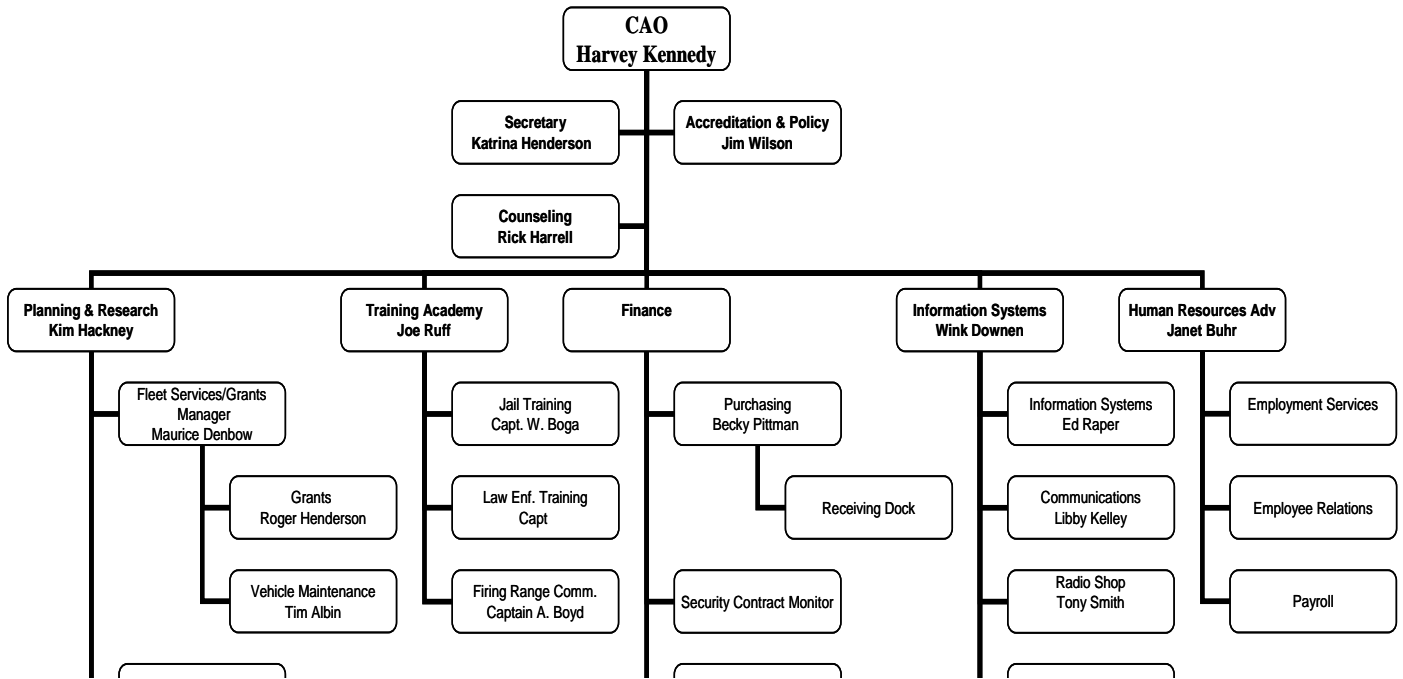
CAO
Harvey Kennedy

Secretary
Katrina Henderson

Accreditation & Policy
Jim Wilson

Counseling
Rick Harrell

Planning & Research
Kim Hackney

Fleet Services/Grants Manager
Maurice Denbow

Grants
Roger Henderson

Vehicle Maintenance
Tim Albin

Training Academy
Joe Ruff

Jail Training
Capt. W. Boga

Law Enf. Training
Capt

Firing Range Comm.
Captain A. Boyd

Finance

Purchasing
Becky Pittman

Receiving Dock

Security Contract Monitor

Information Systems
Wink Downen

Information Systems
Ed Raper

Communications
Libby Kelley

Radio Shop
Tony Smith

Human Resources Adv
Janet Buhr

Employment Services

Employee Relations

Payroll